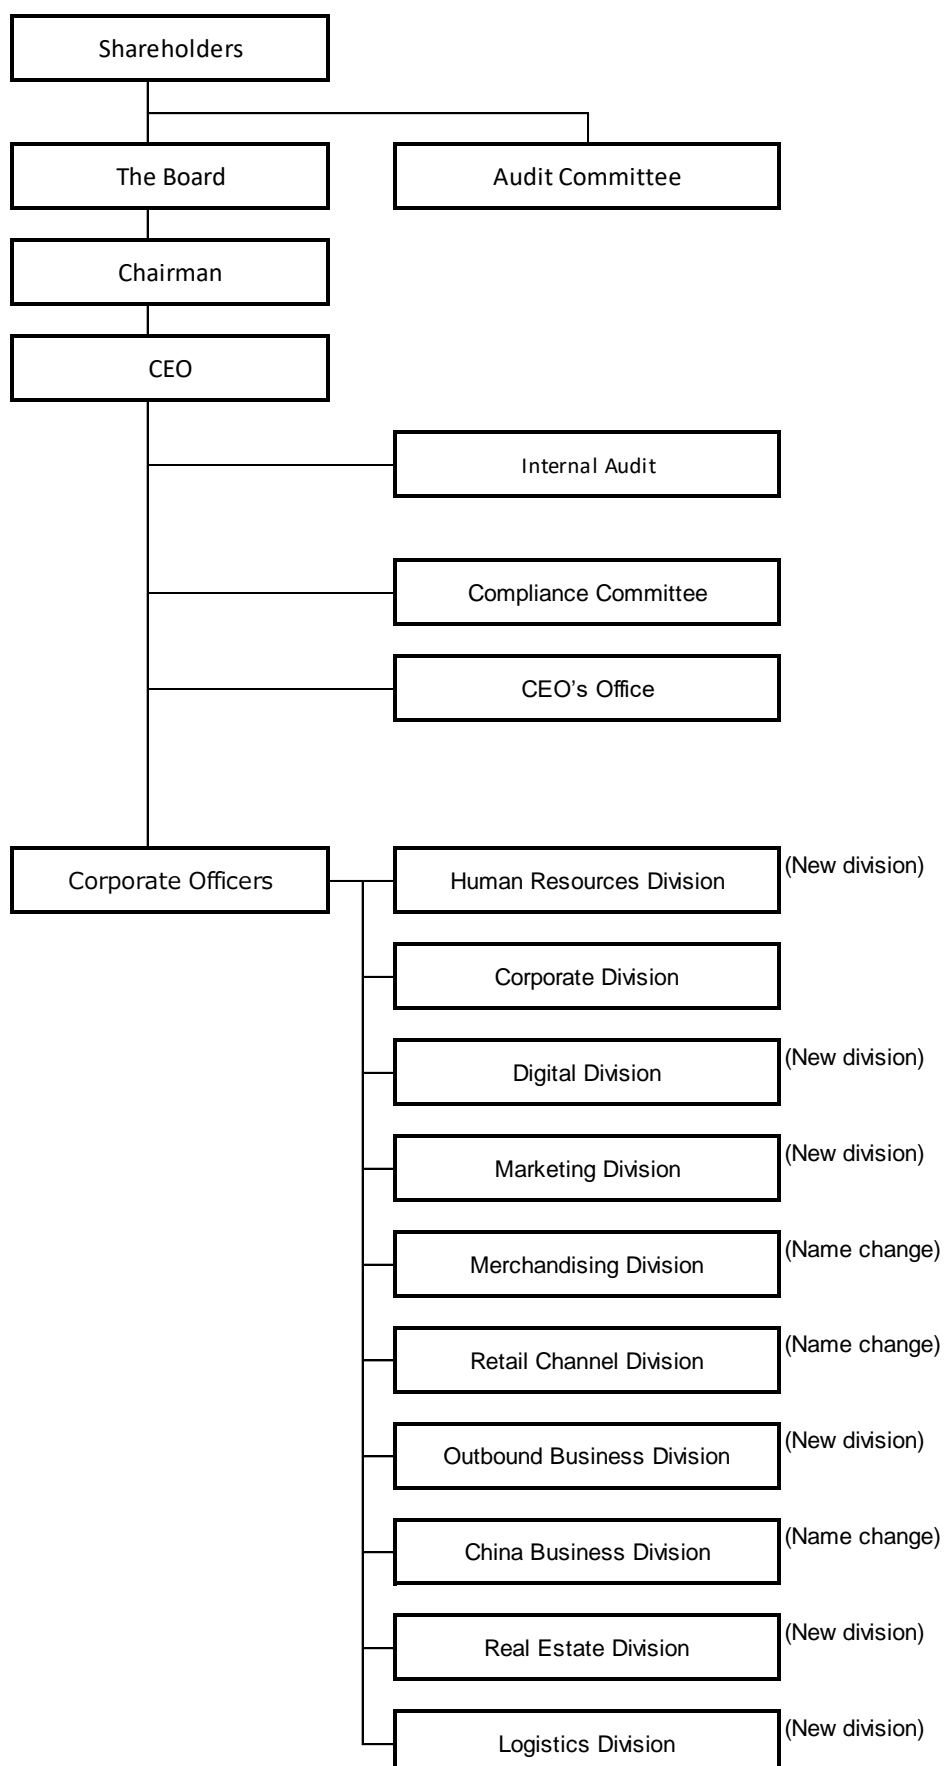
Shareholders

The Board

Audit Committee

Chairman

CEO

Internal Audit

Compliance Committee

CEO's Office

Corporate Officers

Human Resources Division (New division)

Corporate Division

Digital Division (New division)

Marketing Division (New division)

Merchandising Division (Name change)

Retail Channel Division (Name change)

Outbound Business Division (New division)

China Business Division (Name change)

Real Estate Division (New division)

Logistics Division (New division)